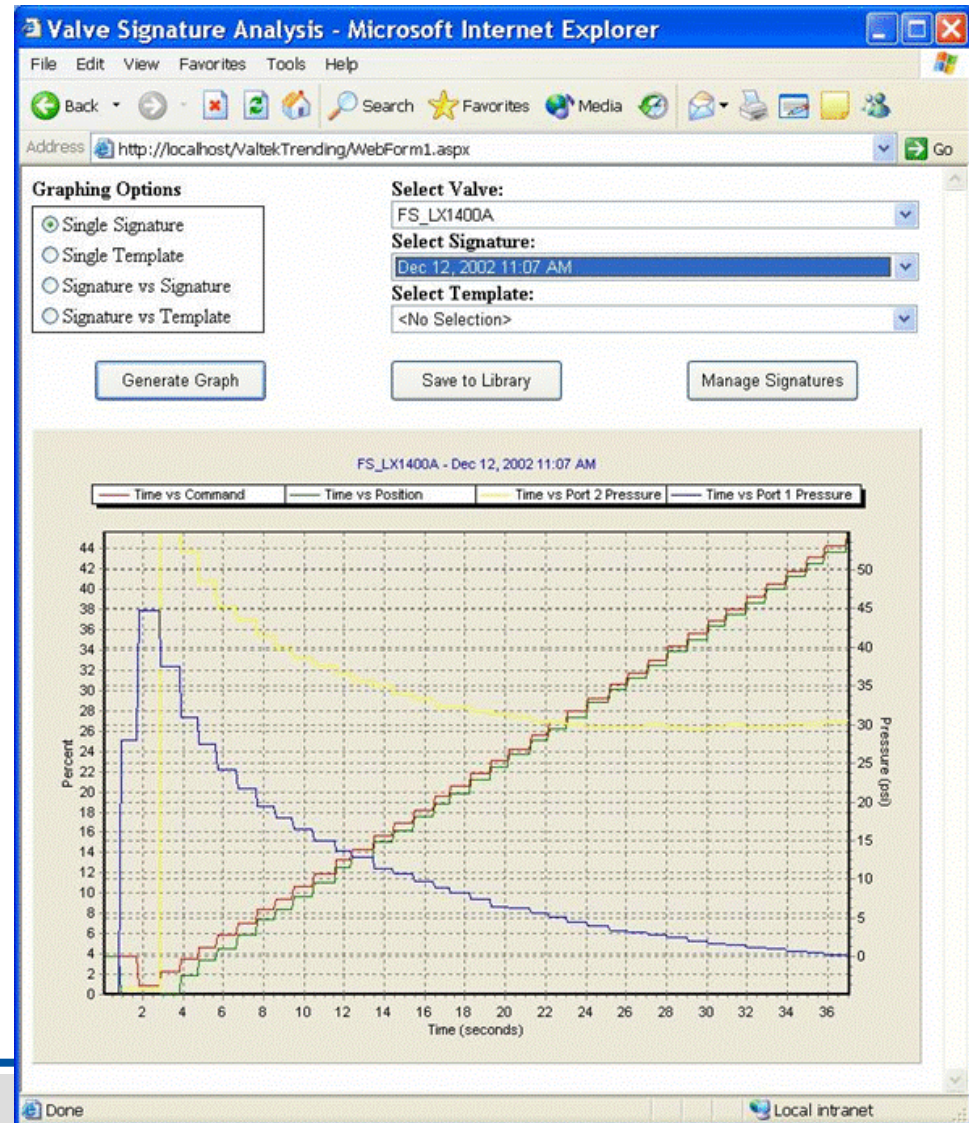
Valve Signature Analysis - Microsoft Internet Explorer

File Edit View Favorites Tools Help

Back Search Favorites Media

Address http://localhost/ValtekTrending/WebForm1.aspx Go

Graphing Options
Single Signature
Single Template
Signature vs Signature
Signature vs Template

Select Valve:
FS_LX1400A
Select Signature:
Dec 12, 2002 11:07 AM
Select Template:
<No Selection>

Generate Graph
Save to Library
Manage Signatures

FS_LX1400A - Dec 12, 2002 11:07 AM

Time vs Command
Time vs Position
Time vs Port 2 Pressure
Time vs Port 1 Pressure

Percent
44 42 40 38 36 34 32 30 28 26 24 22 20 18 16 14 12 10 8 6 4 2 0

Pressure (psi)
50 45 40 35 30 25 20 15 10 5 0

2 4 6 8 10 12 14 16 18 20 22 24 26 28 30 32 34 36
Time (seconds)

Done
Local intranet